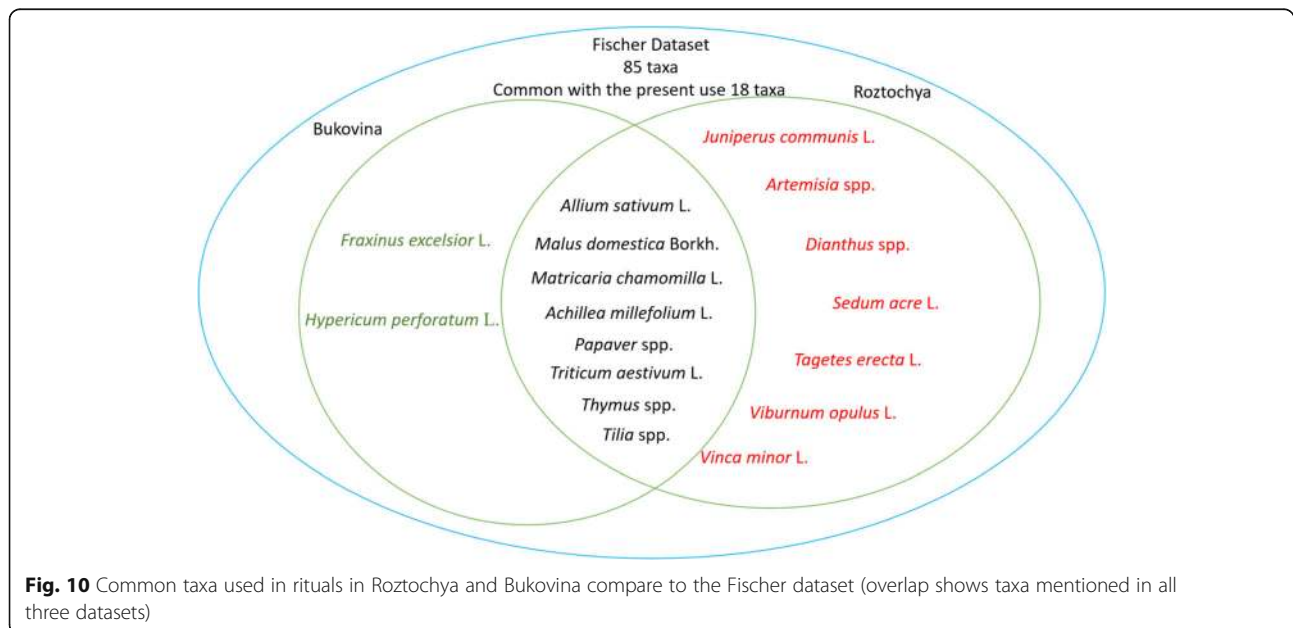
Fischer Dataset
85 taxa
Common with the present use 18 taxa

Bukovina

Roztochya

Juniperus communis L.

Artemisia spp.

Dianthus spp.

Sedum acre L.

Tagetes erecta L.

Viburnum opulus L.

Vinca minor L.

Fraxinus excelsior L.

Hypericum perforatum L.

Allium sativum L.

Malus domestica Borkh.

Matricaria chamomilla L.

Achillea millefolium L.

Papaver spp.

Triticum aestivum L.

Thymus spp.

Tilia spp.

**Fig. 10** Common taxa used in rituals in Roztochya and Bukovina compare to the Fischer dataset (overlap shows taxa mentioned in all three datasets)